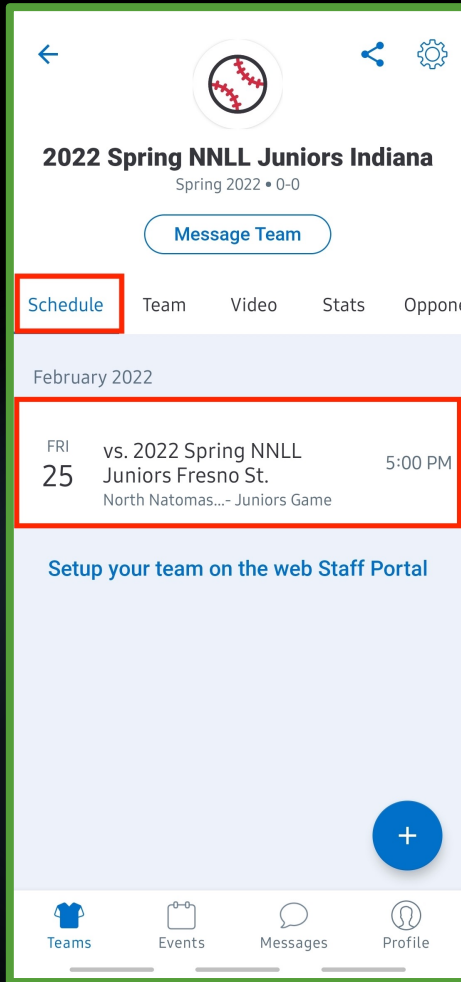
2022 Spring NNLL Juniors Indiana

Spring 2022 • 0-0

Message Team

Schedule Team Video Stats Oppone

February 2022

FRI
25

vs. 2022 Spring NNLL Juniors Fresno St.

North Natomas...- Juniors Game

5:00 PM

Setup your team on the web Staff Portal

+

Teams Events Messages Profile